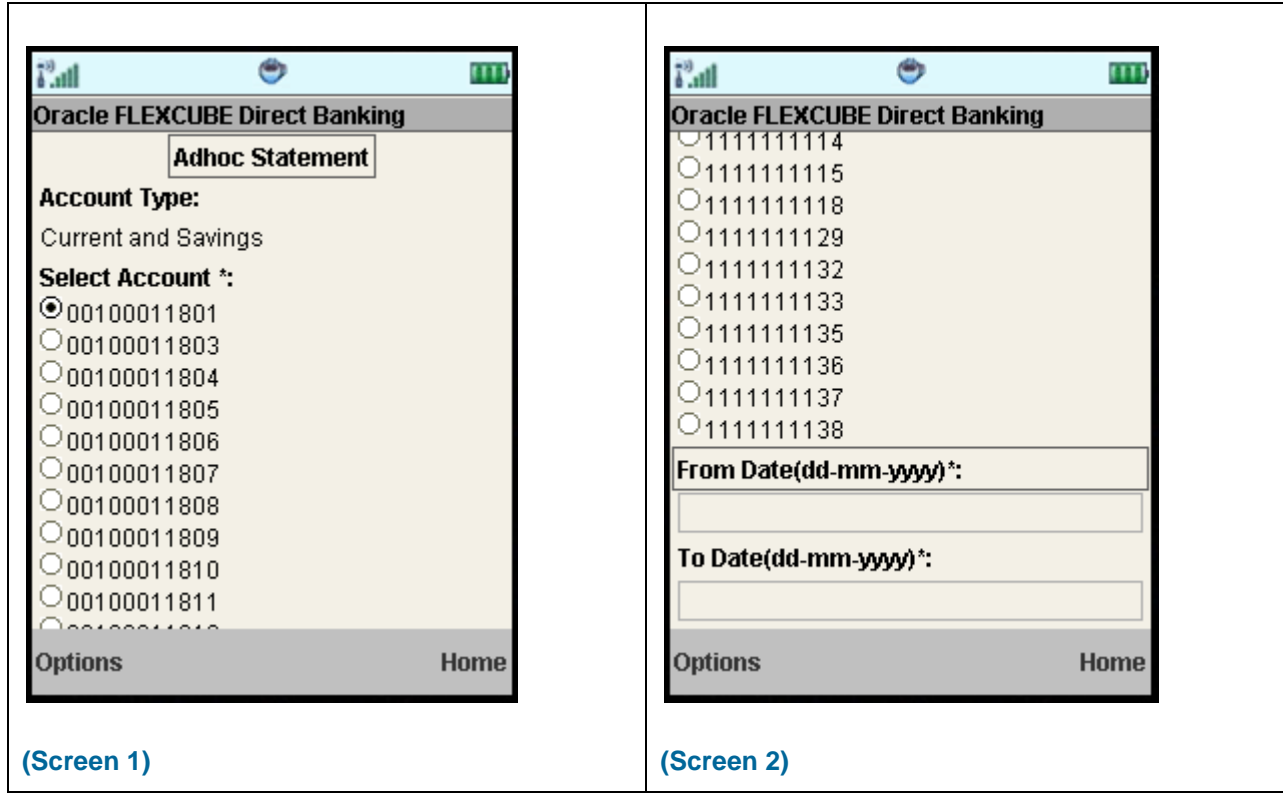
Oracle FLEXCUBE Direct Banking

Adhoc Statement

Account Type:

Current and Savings

Select Account *:

00100011801
00100011803
00100011804
00100011805
00100011806
00100011807
00100011808
00100011809
00100011810
00100011811
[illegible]

Options Home

(Screen 1)

Oracle FLEXCUBE Direct Banking

1111111114
1111111115
1111111118
1111111129
1111111132
1111111133
1111111135
1111111136
1111111137
1111111138

From Date(dd-mm-yyyy)*:

To Date(dd-mm-yyyy)*:

Options Home

(Screen 2)